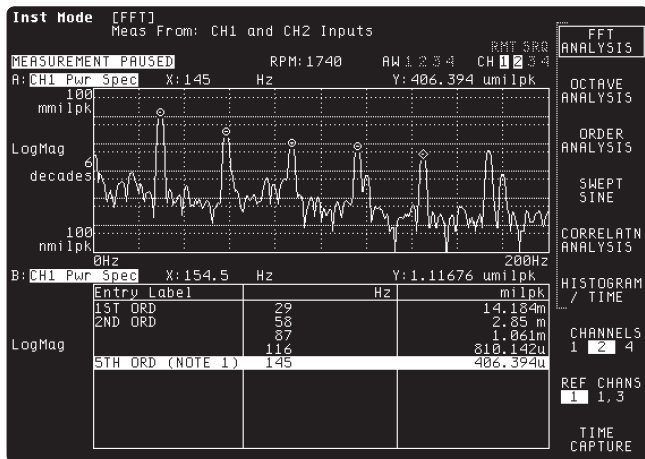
Inst Mode [FFT]
Meas From: CH1 and CH2 Inputs

MEASUREMENT PAUSED RPM:1740 AW 1 2 3 4 RMT SRQ CH 1 2 3 4

A: CH1 Pwr Spec X: 145 Hz Y: 406.394 umilpk

100 mmilpk

LogMag

6 decades

100 nmilpk

0Hz 200Hz

B: CH1 Pwr Spec X: 154.5 Hz Y: 1.11676 umilpk

LogMag

| Entry Label | Hz | milpk |
|---|---|---|
| 1ST ORD | 29 | 14.184m |
| 2ND ORD | 58 | 2.85 m |
| | 87 | 1.061m |
| | 116 | 810.142u |
| 5TH ORD (NOTE 1) | 145 | 406.394u |

FFT ANALYSIS

OCTAVE ANALYSIS

ORDER ANALYSIS

SWEPT SINE

CORRELATN ANALYSIS

HISTOGRAM / TIME

CHANNELS 1 2 4

REF CHANS 1 1,3

TIME CAPTURE